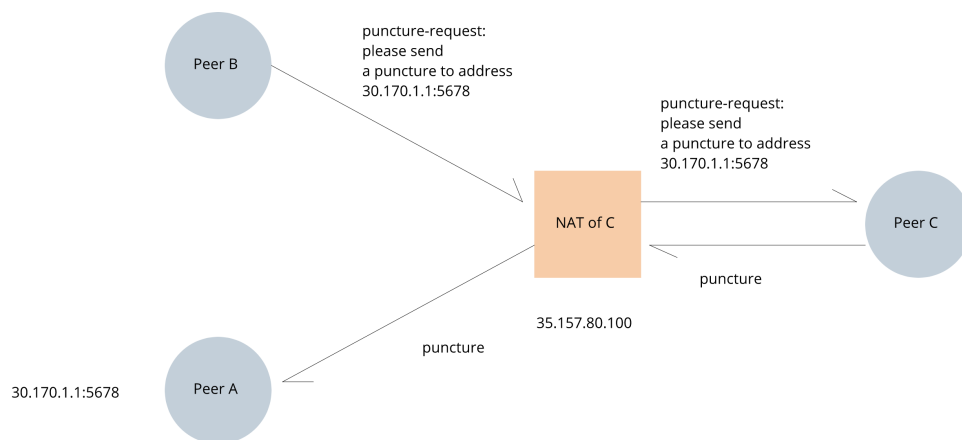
Peer B

puncture-request:
please send
a puncture to address
30.170.1.1:5678

puncture-request:
please send
a puncture to address
30.170.1.1:5678

NAT of C

Peer C

puncture

35.157.80.100

puncture

30.170.1.1:5678

Peer A